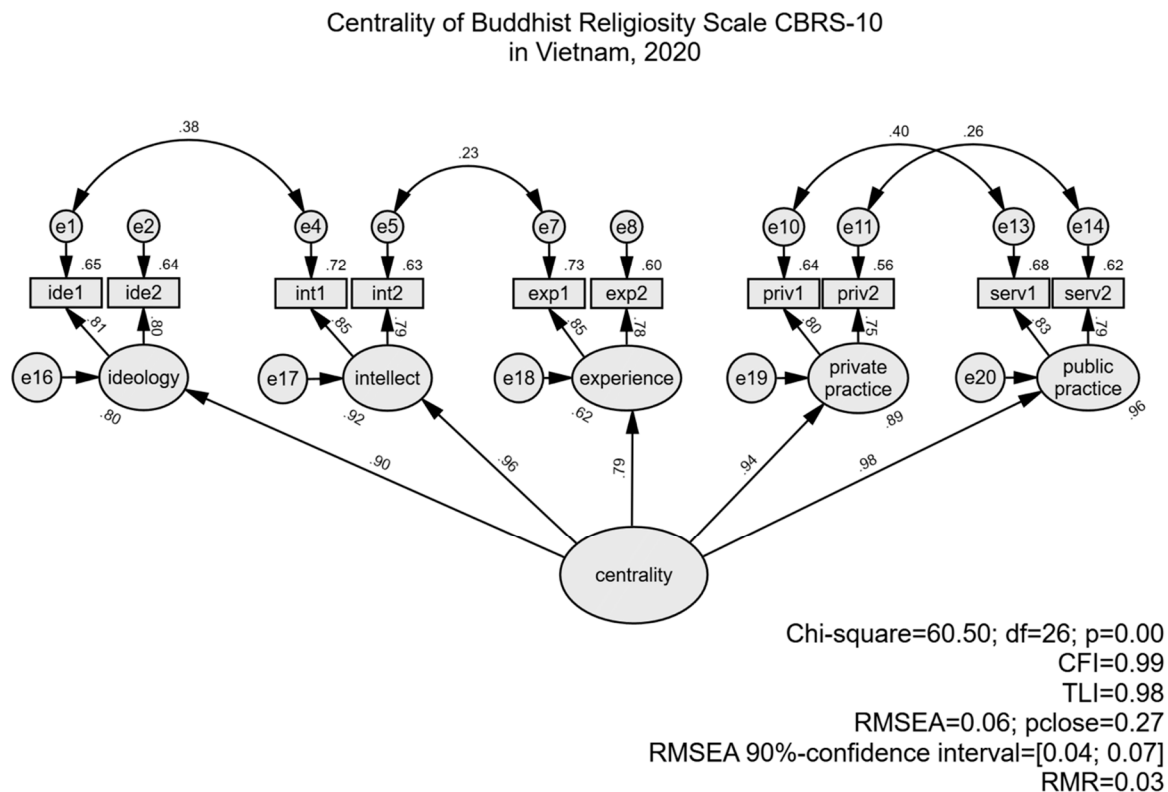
Centrality of Buddhist Religiosity Scale CBRS-10
in Vietnam, 2020

.38
.23
.40
.26

e1
e2
e4
e5
e7
e8
e10
e11
e13
e14

.65
.64
.72
.63
.73
.60
.64
.56
.68
.62

ide1
ide2
int1
int2
exp1
exp2
priv1
priv2
serv1
serv2

.81
.80
.85
.79
.85
.78
.80
.75
.83
.79

e16
ideology
.80
e17
intellect
.92
e18
experience
.62
e19
private practice
.89
e20
public practice
.96

.90
.96
.79
.94
.98

centrality

Chi-square=60.50; df=26; p=0.00
CFI=0.99
TLI=0.98
RMSEA=0.06; pclose=0.27
RMSEA 90%-confidence interval=[0.04; 0.07]
RMR=0.03